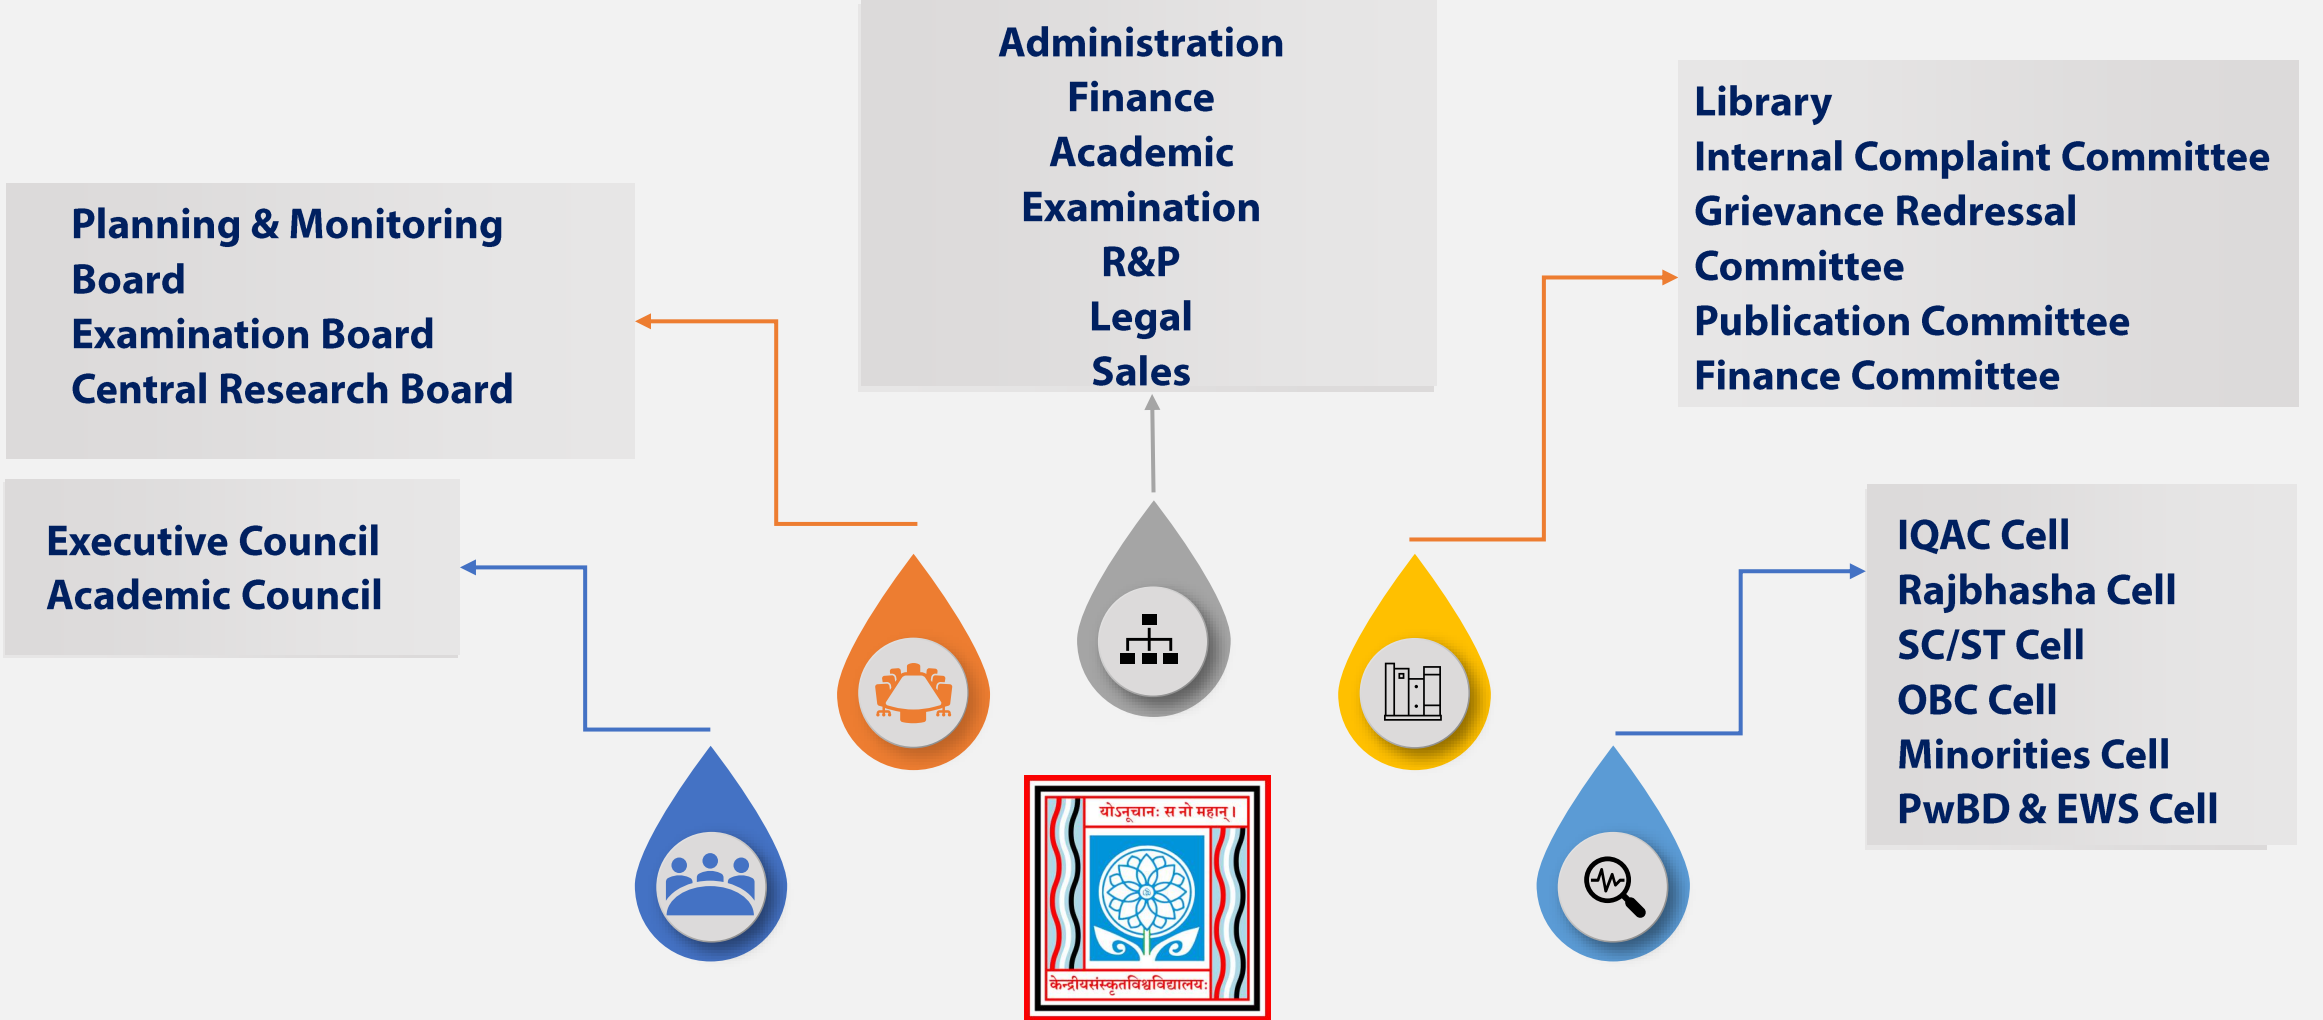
Administration
Finance
Academic
Examination
R&P
Legal
Sales

Planning & Monitoring Board
Examination Board
Central Research Board

Library
Internal Complaint Committee
Grievance Redressal Committee
Publication Committee
Finance Committee

Executive Council
Academic Council

IQAC Cell
Rajbhasha Cell
SC/ST Cell
OBC Cell
Minorities Cell
PwBD & EWS Cell

योऽनूचानः स नो महान्।
केन्द्रीयसंस्कृतविश्वविद्यालयः